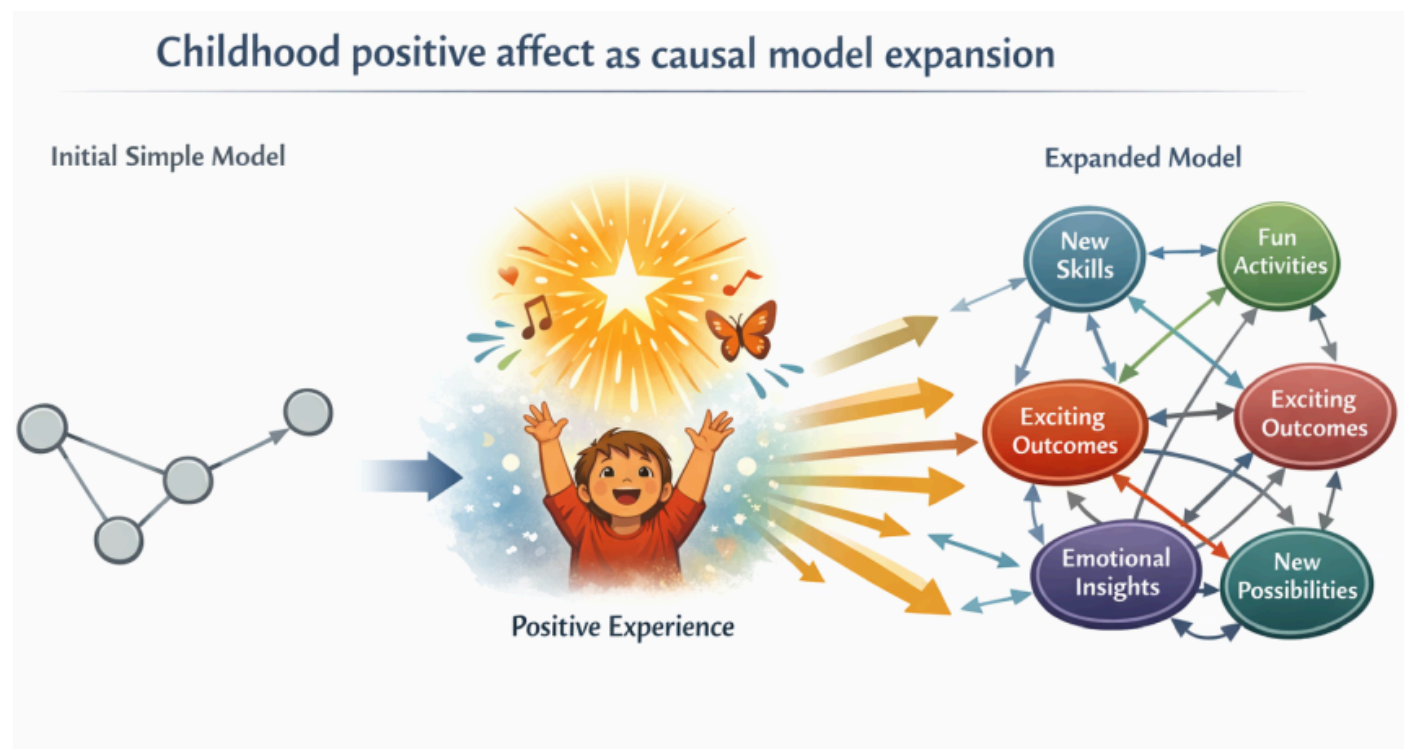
Childhood positive affect as causal model expansion

Initial Simple Model

Positive Experience

Expanded Model

New Skills

Fun Activities

Exciting Outcomes

Exciting Outcomes

Emotional Insights

New Possibilities